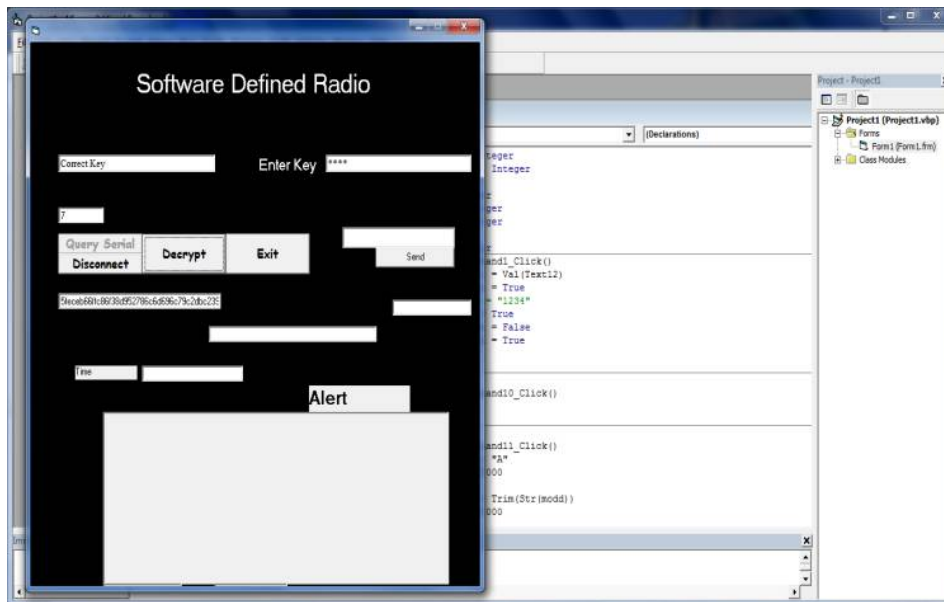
Software Defined Radio

Correct Key

Enter Key ****

7

Query Serial

Disconnect

Decrypt

Exit

Send

5fecebб6fc86f38d952786c6d696c79c2dbc235

Time

Alert

(Declarations)

teger
Integer
r
ger
ger
r
nd1_Click()
= Val(Text12)
= True
= "1234"
True
= False
= True

nd10_Click()

nd11_Click()
"A"
000

Trim(Str(modd))
000

Project - Project1

Project1 (Project1.vbp)
Forms
Form1 (Form1.frm)
Class Modules